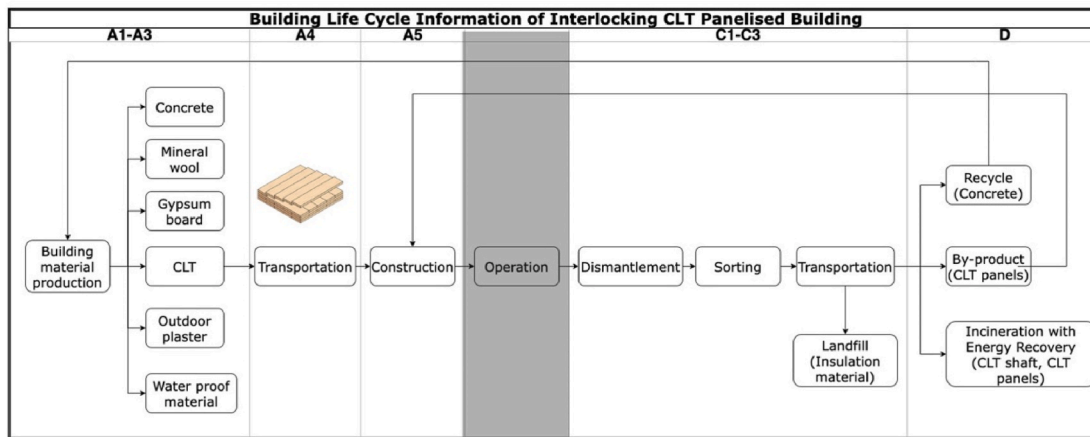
Building Life Cycle Information of Interlocking CLT Panelised Building

A1-A3

A4

A5

C1-C3

D

Concrete

Mineral wool

Gypsum board

Building material production

CLT

Outdoor plaster

Water proof material

Transportation

Construction

Operation

Dismantlement

Sorting

Transportation

Landfill (Insulation material)

Recycle (Concrete)

By-product (CLT panels)

Incineration with Energy Recovery (CLT shaft, CLT panels)